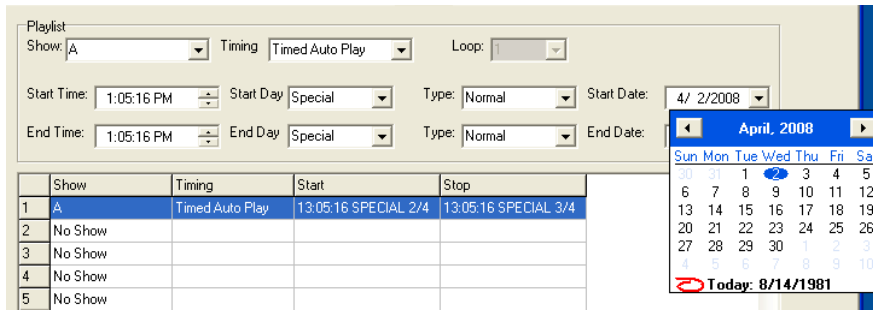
Playlist

Show: A

Timing: Timed Auto Play

Loop: 1

Start Time: 1:05:16 PM

Start Day: Special

Type: Normal

Start Date: 4/ 2/2008

End Time: 1:05:16 PM

End Day: Special

Type: Normal

End Date:

|   | Show | Timing | Start | Stop |
|---|---|---|---|---|
| 1 | A | Timed Auto Play | 13:05:16 SPECIAL 2/4 | 13:05:16 SPECIAL 3/4 |
| 2 | No Show | | | |
| 3 | No Show | | | |
| 4 | No Show | | | |
| 5 | No Show | | | |

April, 2008

| Sun | Mon | Tue | Wed | Thu | Fri | Sa |
|---|---|---|---|---|---|---|
| 30 | 31 | 1 | 2 | 3 | 4 | 5 |
| 6 | 7 | 8 | 9 | 10 | 11 | 12 |
| 13 | 14 | 15 | 16 | 17 | 18 | 19 |
| 20 | 21 | 22 | 23 | 24 | 25 | 26 |
| 27 | 28 | 29 | 30 | 1 | 2 | 3 |
| 4 | 5 | 6 | 7 | 8 | 9 | 10 |

Today: 8/14/1981